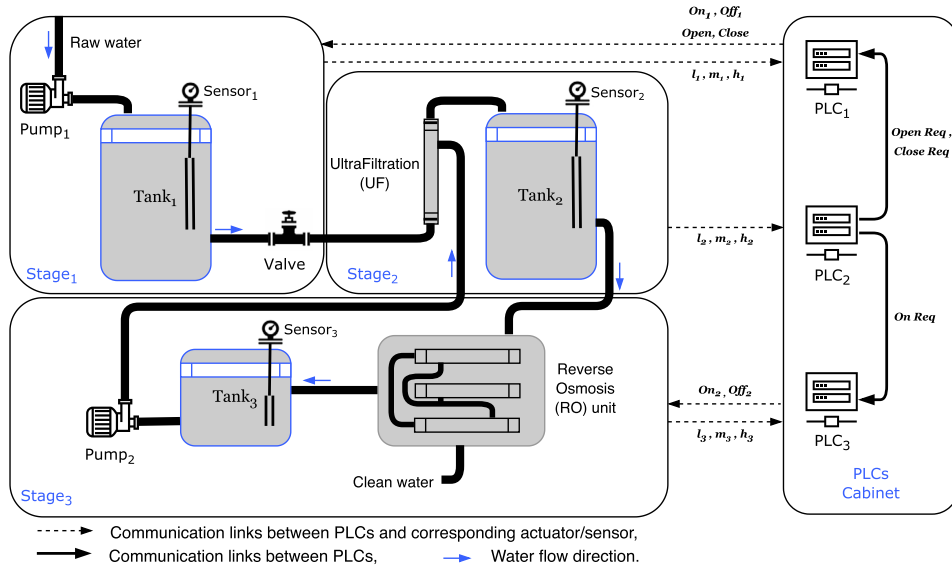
Raw water

Pump$_1$

Sensor$_1$

Tank$_1$

Valve

Stage$_1$

UltraFiltration (UF)

Sensor$_2$

Tank$_2$

Stage$_2$

$On_1$ , $Off_1$

Open, Close

$l_1$ , $m_1$ , $h_1$

PLC$_1$

Open Req , Close Req

$l_2$ , $m_2$ , $h_2$

PLC$_2$

On Req

Sensor$_3$

Tank$_3$

Pump$_2$

Reverse Osmosis (RO) unit

Clean water

Stage$_3$

$On_2$ , $Off_2$

$l_3$ , $m_3$ , $h_3$

PLC$_3$

PLCs Cabinet

Communication links between PLCs and corresponding actuator/sensor,

Communication links between PLCs,

Water flow direction.